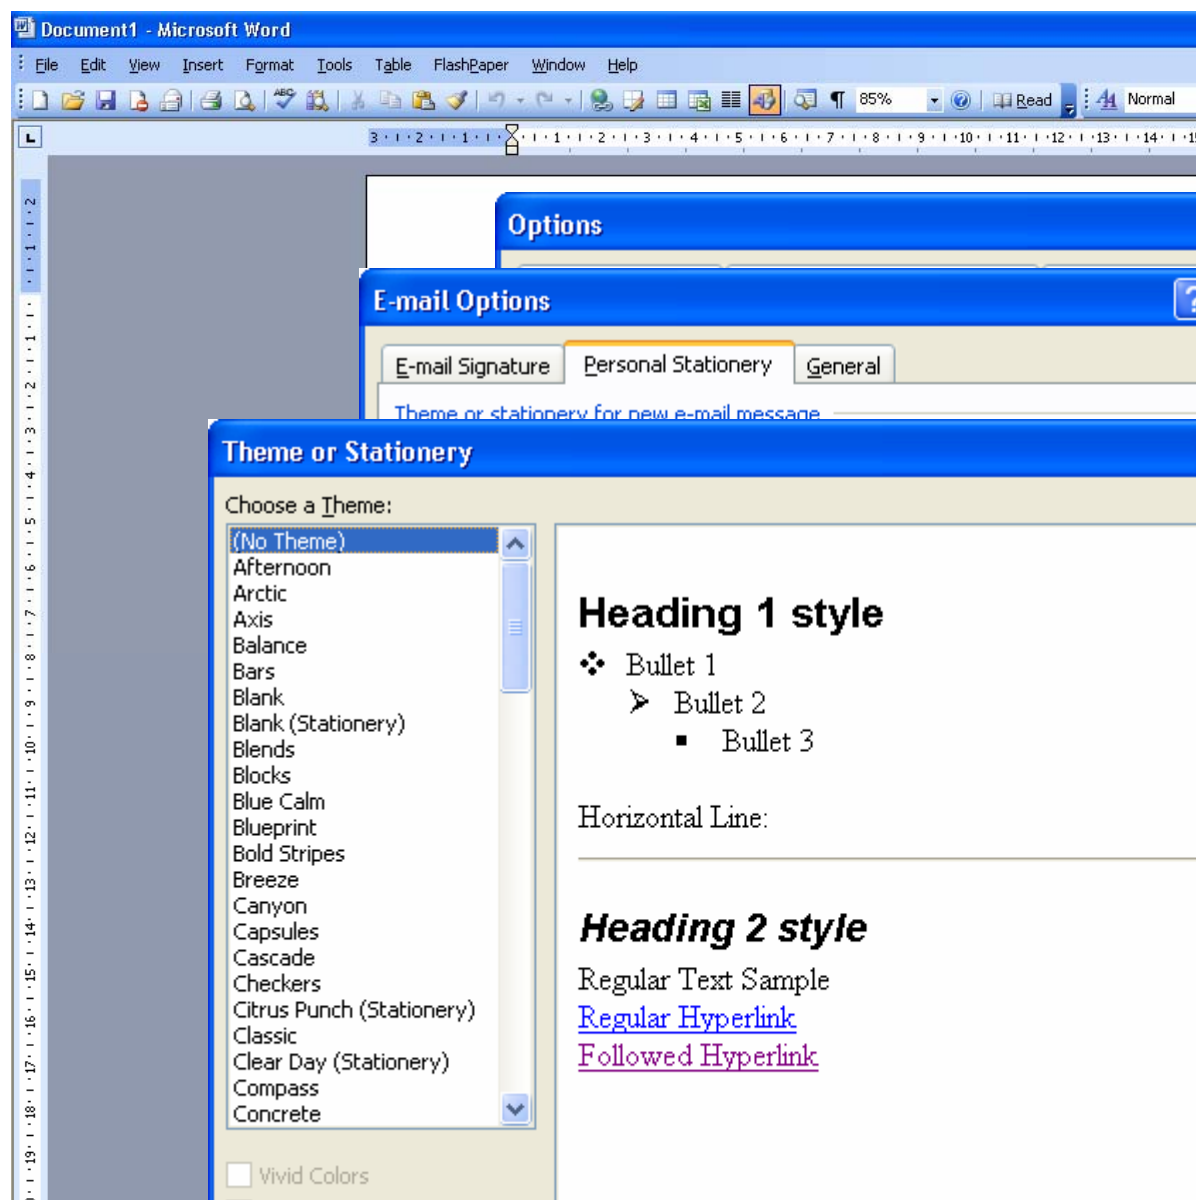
Document1 - Microsoft Word

File Edit View Insert Format Tools Table FlashPaper Window Help

85% Read Normal

Options

E-mail Options

E-mail Signature Personal Stationery General

Theme or stationery for new e-mail message

Theme or Stationery

Choose a Theme:

(No Theme)
Afternoon
Arctic
Axis
Balance
Bars
Blank
Blank (Stationery)
Blends
Blocks
Blue Calm
Blueprint
Bold Stripes
Breeze
Canyon
Capsules
Cascade
Checkers
Citrus Punch (Stationery)
Classic
Clear Day (Stationery)
Compass
Concrete

Vivid Colors

Heading 1 style

Bullet 1

Bullet 2

Bullet 3

Horizontal Line:

Heading 2 style

Regular Text Sample

Regular Hyperlink

Followed Hyperlink